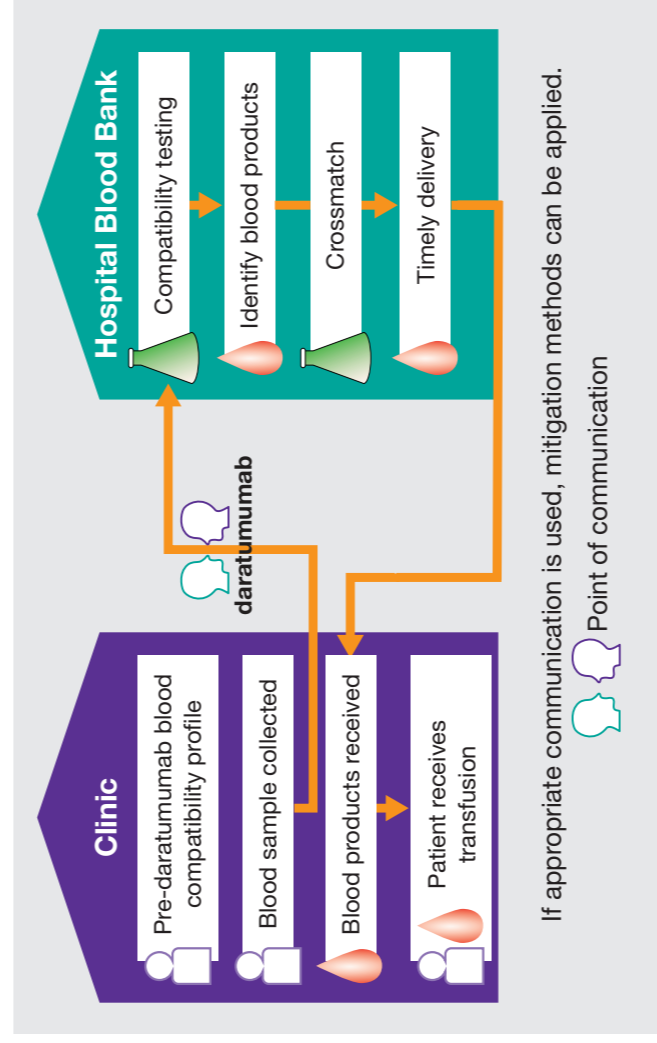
Clinic

Pre-daratumumab blood compatibility profile

Blood sample collected

Blood products received

Patient receives transfusion

daratumumab

Hospital Blood Bank

Compatibility testing

Identify blood products

Crossmatch

Timely delivery

If appropriate communication is used, mitigation methods can be applied.

Point of communication